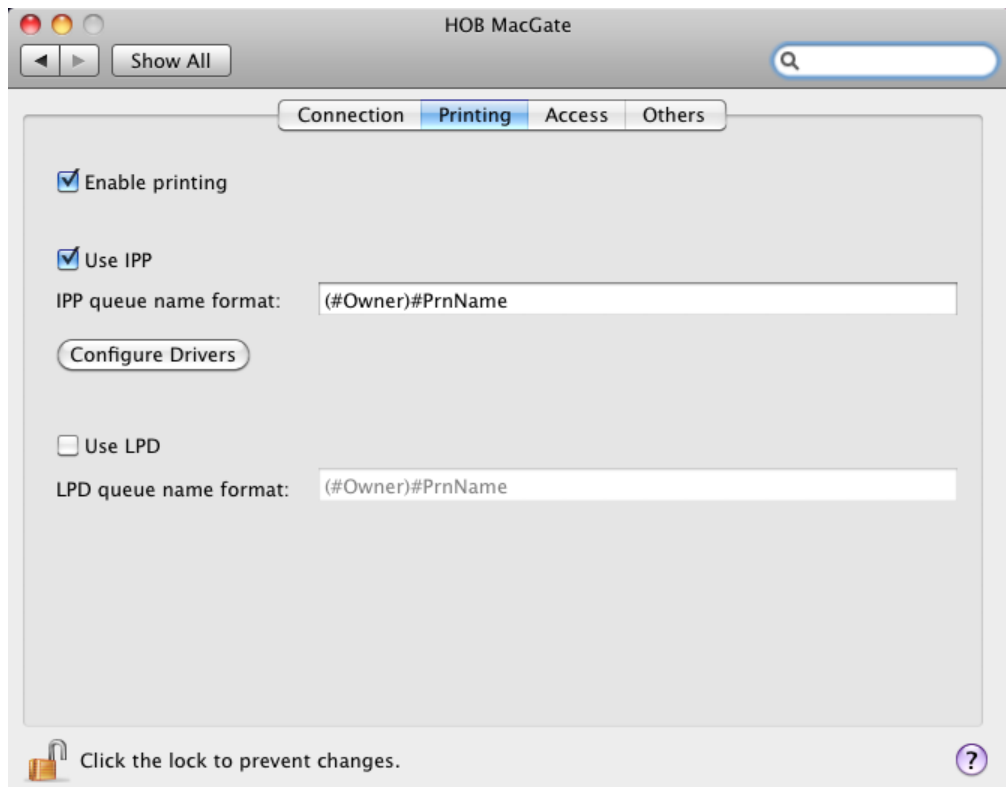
HOB MacGate

Show All

Connection Printing Access Others

Enable printing

Use IPP

IPP queue name format: (#Owner)#PrnName

Configure Drivers

Use LPD

LPD queue name format: (#Owner)#PrnName

Click the lock to prevent changes.

?